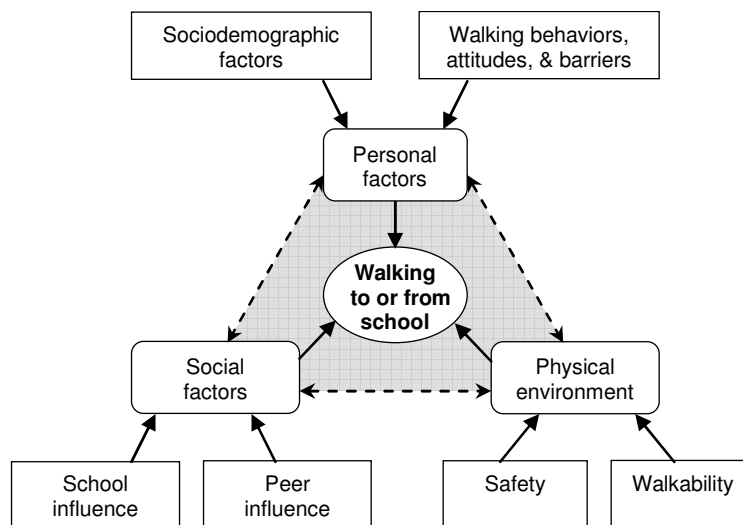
Sociodemographic factors

Walking behaviors, attitudes, & barriers

Personal factors

Walking to or from school

Social factors

Physical environment

School influence

Peer influence

Safety

Walkability